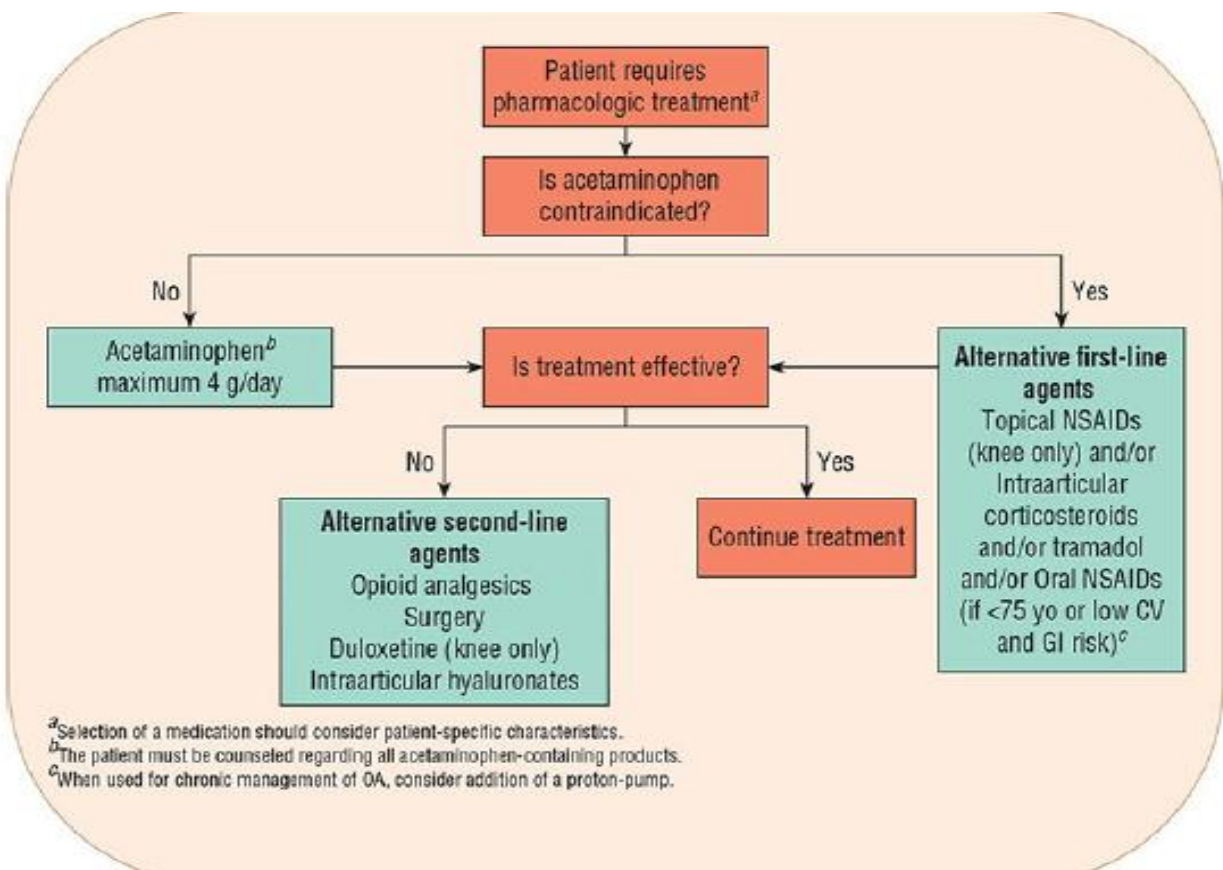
Patient requires pharmacologic treatment$^{a}$

Is acetaminophen contraindicated?

No

Yes

Acetaminophen$^{b}$ maximum 4 g/day

Is treatment effective?

Alternative first-line agents
Topical NSAIDs (knee only) and/or Intraarticular corticosteroids and/or tramadol and/or Oral NSAIDs (if <75 yo or low CV and GI risk)$^{c}$

No

Yes

Alternative second-line agents
Opioid analgesics
Surgery
Duloxetine (knee only)
Intraarticular hyaluronates

Continue treatment

$^{a}$Selection of a medication should consider patient-specific characteristics.
$^{b}$The patient must be counseled regarding all acetaminophen-containing products.
$^{c}$When used for chronic management of OA, consider addition of a proton-pump.